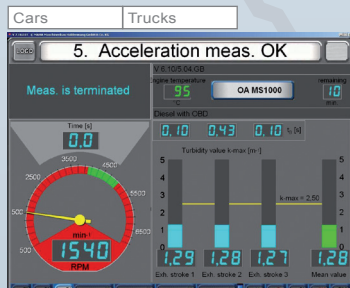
Cars
Trucks

5. Acceleration meas. OK

Meas. is terminated

V 6.10/5.04 GB
Engine temperature
95
°C
OA MS1000
remaining
10
min

Diesel with OBD
0,10 0,43 0,10 % [s]

Time [s]
0.0

Turbidity value k-max [m⁻¹]
5
4
3
2
1
0
k-max = 2,50

3500
4500
2500
5500
1500
6500
500
min⁻¹
1540
RPM

1,29
Exh. stroke 1
1,28
Exh. stroke 2
1,27
Exh. stroke 3
1,28
Mean value